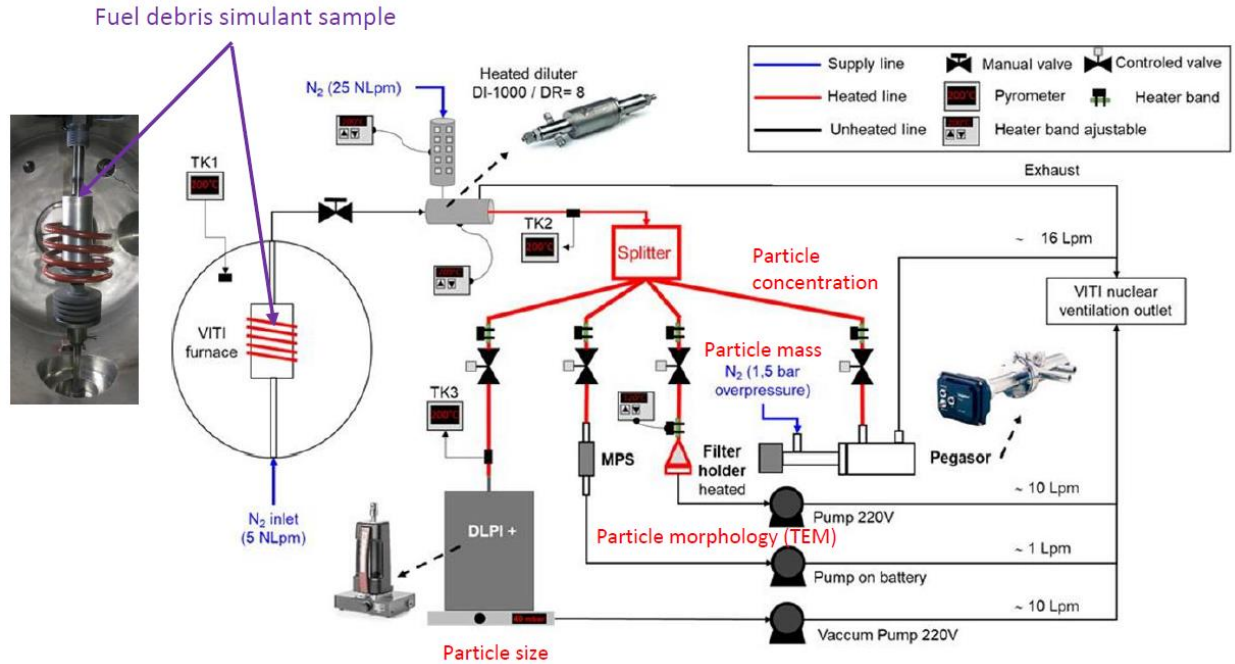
Fuel debris simulant sample

| Supply line | Manual valve | Controled valve |
|---|---|---|
| Heated line | Pyrometer | Heater band |
| Unheated line | Heater band ajustable | |

$N_2$ (25 NLpm)

Heated diluter
DI-1000 / DR= 8

TK1

TK2

Exhaust

Splitter

~ 16 Lpm

Particle concentration

VITI nuclear ventilation outlet

VITI furnace

Particle mass

$N_2$ (1,5 bar overpressure)

TK3

MPS

Filter holder heated

Pegasor

~ 10 Lpm

$N_2$ inlet (5 NLpm)

DLPI +

Pump 220V

Particle morphology (TEM)

~ 1 Lpm

Pump on battery

~ 10 Lpm

Vaccum Pump 220V

Particle size